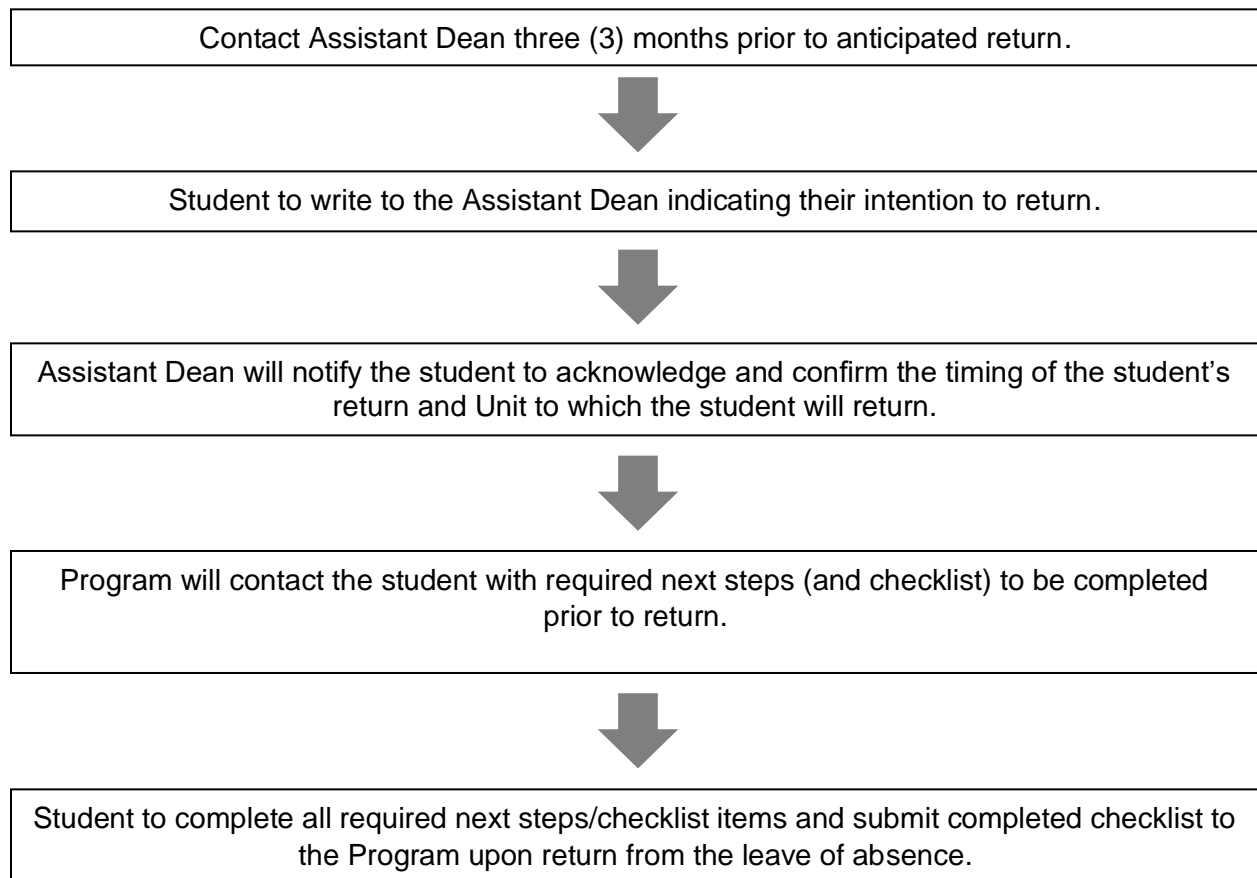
Contact Assistant Dean three (3) months prior to anticipated return.

Student to write to the Assistant Dean indicating their intention to return.

Assistant Dean will notify the student to acknowledge and confirm the timing of the student's return and Unit to which the student will return.

Program will contact the student with required next steps (and checklist) to be completed prior to return.

Student to complete all required next steps/checklist items and submit completed checklist to the Program upon return from the leave of absence.